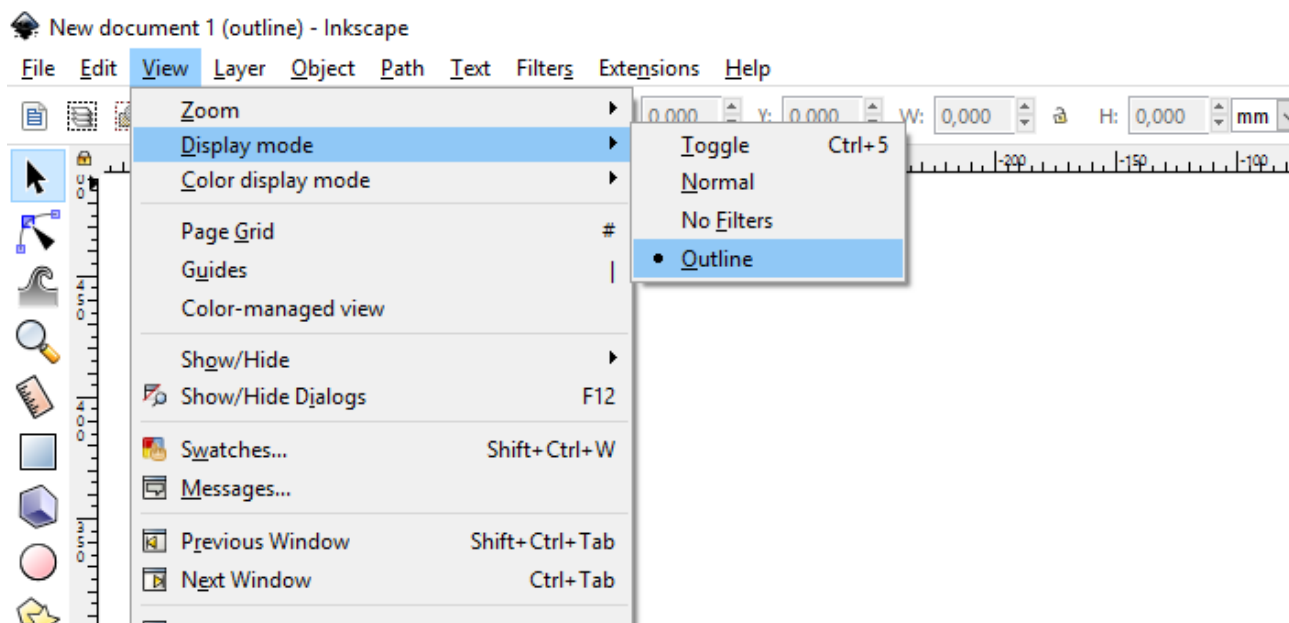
New document 1 (outline) - Inkscape

File Edit View Layer Object Path Text Filters Extensions Help

0,000 Y: 0,000 W: 0,000 H: 0,000 mm

Zoom
Display mode
Color display mode

Page Grid #
Guides |
Color-managed view

Show/Hide
Show/Hide Dialogs F12

Swatches... Shift+Ctrl+W
Messages...

Previous Window Shift+Ctrl+Tab
Next Window Ctrl+Tab

Toggle Ctrl+5
Normal
No Filters
• Outline

-200 -150 -100

450

400

350